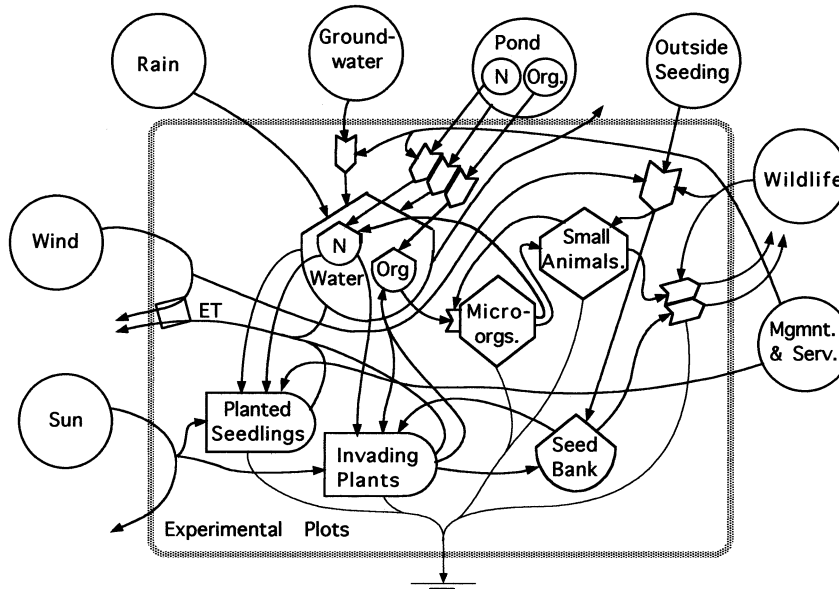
Rain

Ground-water

Pond

N

Org.

Outside Seeding

Wildlife

Wind

N

Water

Org

Small Animals.

Micro-orgs.

ET

Mgmnt. & Serv.

Sun

Planted Seedlings

Invading Plants

Seed Bank

Experimental Plots